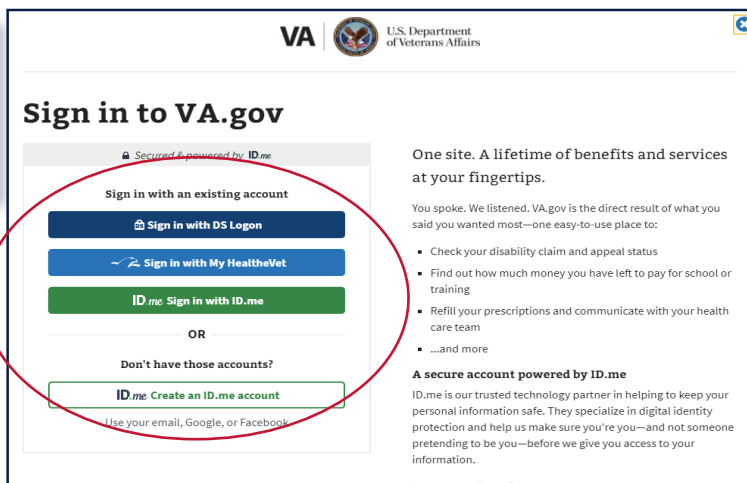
VA | U.S. Department of Veterans Affairs

Sign in to VA.gov

Secured & powered by ID.me

Sign in with an existing account

Sign in with DS Logon

Sign in with My HealtheVet

ID.me Sign in with ID.me

OR

Don't have those accounts?

ID.me Create an ID.me account

Use your email, Google, or Facebook

One site. A lifetime of benefits and services at your fingertips.

You spoke. We listened. VA.gov is the direct result of what you said you wanted most—one easy-to-use place to:

- Check your disability claim and appeal status
- Find out how much money you have left to pay for school or training
- Refill your prescriptions and communicate with your health care team
- ...and more

A secure account powered by ID.me

ID.me is our trusted technology partner in helping to keep your personal information safe. They specialize in digital identity protection and help us make sure you're you—and not someone pretending to be you—before we give you access to your information.